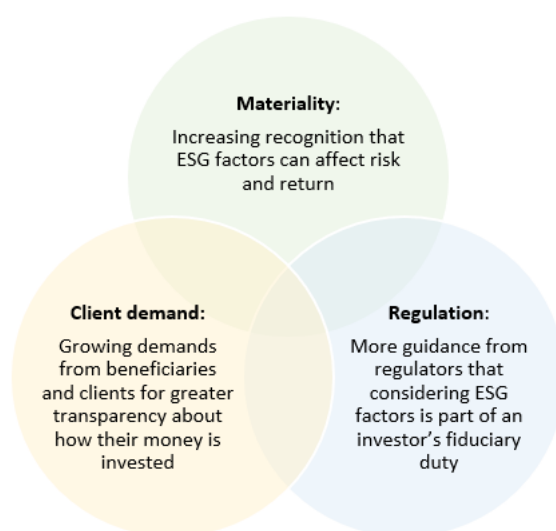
**Materiality:**
Increasing recognition that ESG factors can affect risk and return

**Client demand:**
Growing demands from beneficiaries and clients for greater transparency about how their money is invested

**Regulation:**
More guidance from regulators that considering ESG factors is part of an investor's fiduciary duty